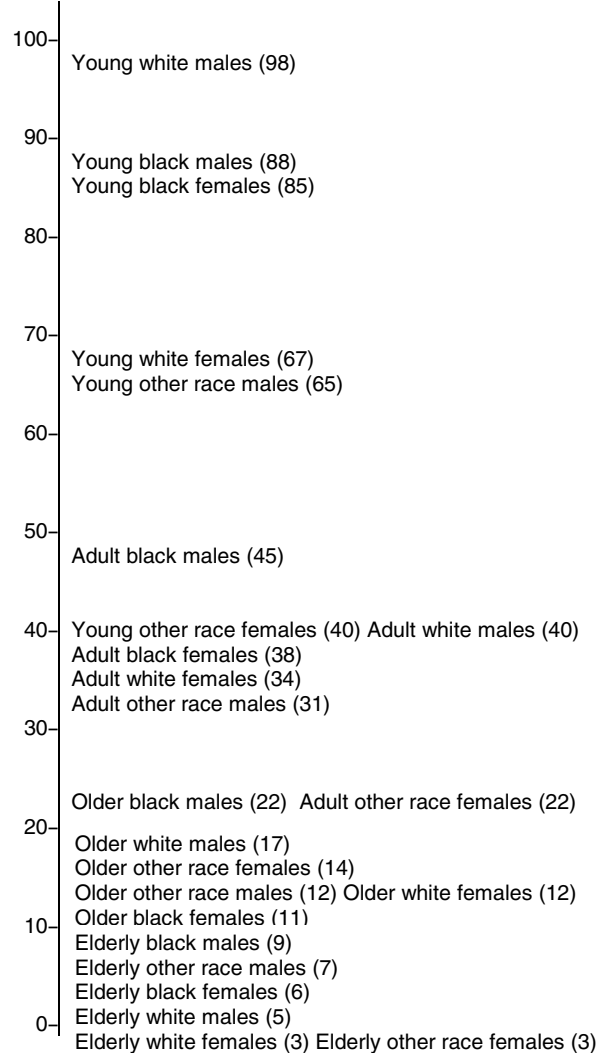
100
90
80
70
60
50
40
30
20
10
0

Young white males (98)

Young black males (88)
Young black females (85)

Young white females (67)
Young other race males (65)

Adult black males (45)

Young other race females (40) Adult white males (40)
Adult black females (38)
Adult white females (34)
Adult other race males (31)

Older black males (22) Adult other race females (22)
Older white males (17)
Older other race females (14)
Older other race males (12) Older white females (12)
Older black females (11)
Elderly black males (9)
Elderly other race males (7)
Elderly black females (6)
Elderly white males (5)
Elderly white females (3) Elderly other race females (3)